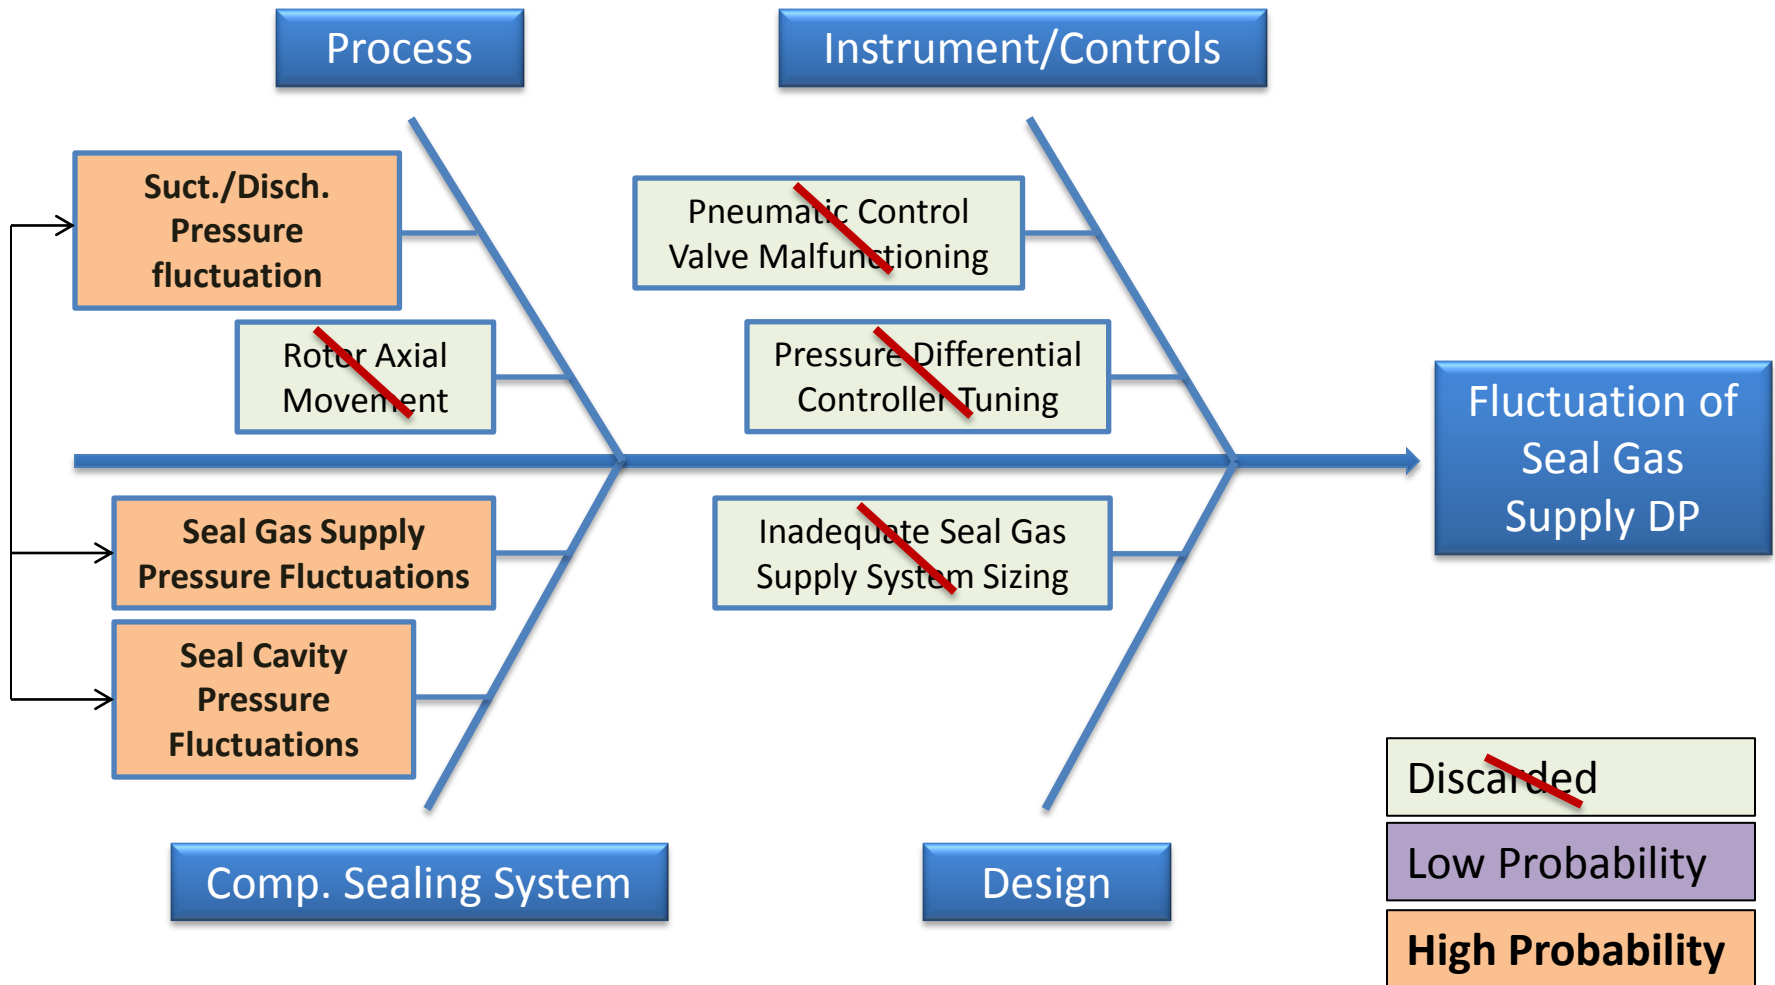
Process

Instrument/Controls

Suct./Disch. Pressure fluctuation

Rotor Axial Movement

Pneumatic Control Valve Malfunctioning

Pressure Differential Controller Tuning

Fluctuation of Seal Gas Supply DP

Seal Gas Supply Pressure Fluctuations

Seal Cavity Pressure Fluctuations

Inadequate Seal Gas Supply System Sizing

Comp. Sealing System

Design

Discarded

Low Probability

High Probability